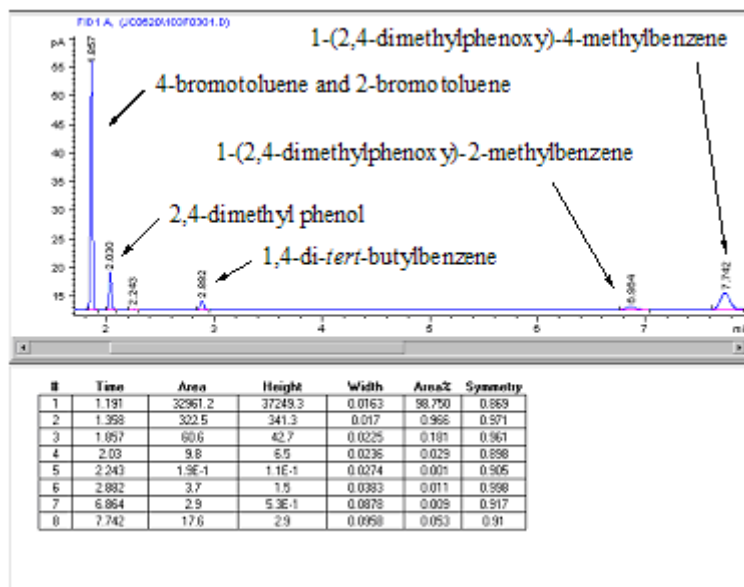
FID1 A, (JC0620\103F0301.D)

pA

65
60
55
50
45
40
35
30
25
20
15

1.857
2.030
2.243
2.882
6.864
7.742

2
3
4
5
6
7
mi

1-(2,4-dimethylphenoxy)-4-methylbenzene

4-bromotoluene and 2-bromotoluene

1-(2,4-dimethylphenoxy)-2-methylbenzene

2,4-dimethyl phenol

1,4-di-*tert*-butylbenzene

| # | Time | Area | Height | Width | Area% | Symmetry |
|---|---|---|---|---|---|---|
| 1 | 1.191 | 32961.2 | 37249.3 | 0.0163 | 98.750 | 0.869 |
| 2 | 1.358 | 322.5 | 341.3 | 0.017 | 0.966 | 0.971 |
| 3 | 1.857 | 60.6 | 42.7 | 0.0225 | 0.181 | 0.961 |
| 4 | 2.03 | 9.8 | 6.5 | 0.0236 | 0.029 | 0.898 |
| 5 | 2.243 | 1.9E-1 | 1.1E-1 | 0.0274 | 0.001 | 0.905 |
| 6 | 2.882 | 3.7 | 1.5 | 0.0383 | 0.011 | 0.998 |
| 7 | 6.864 | 2.9 | 5.3E-1 | 0.0878 | 0.009 | 0.917 |
| 8 | 7.742 | 17.6 | 2.9 | 0.0958 | 0.053 | 0.91 |